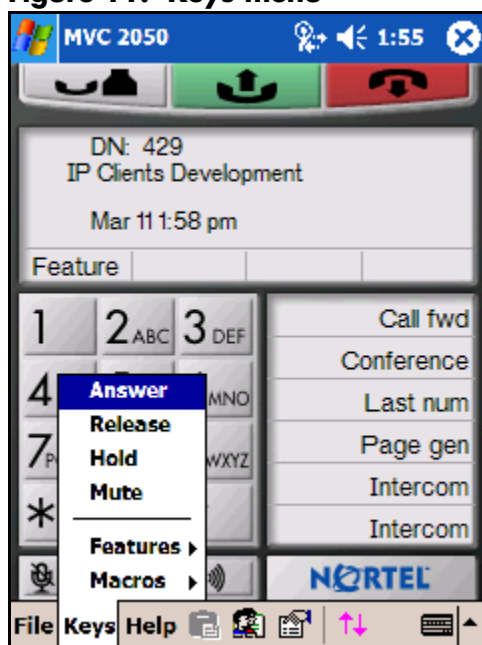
Figure 14: Keys menu

MVC 2050 1:55

DN: 429
IP Clients Development

Mar 11 1:58 pm

Feature

1 2ABC 3DEF
4 MNO
7P WXYZ
*

Answer
Release
Hold
Mute
Features
Macros

Call fwd
Conference
Last num
Page gen
Intercom
Intercom

NORTEL

File Keys Help